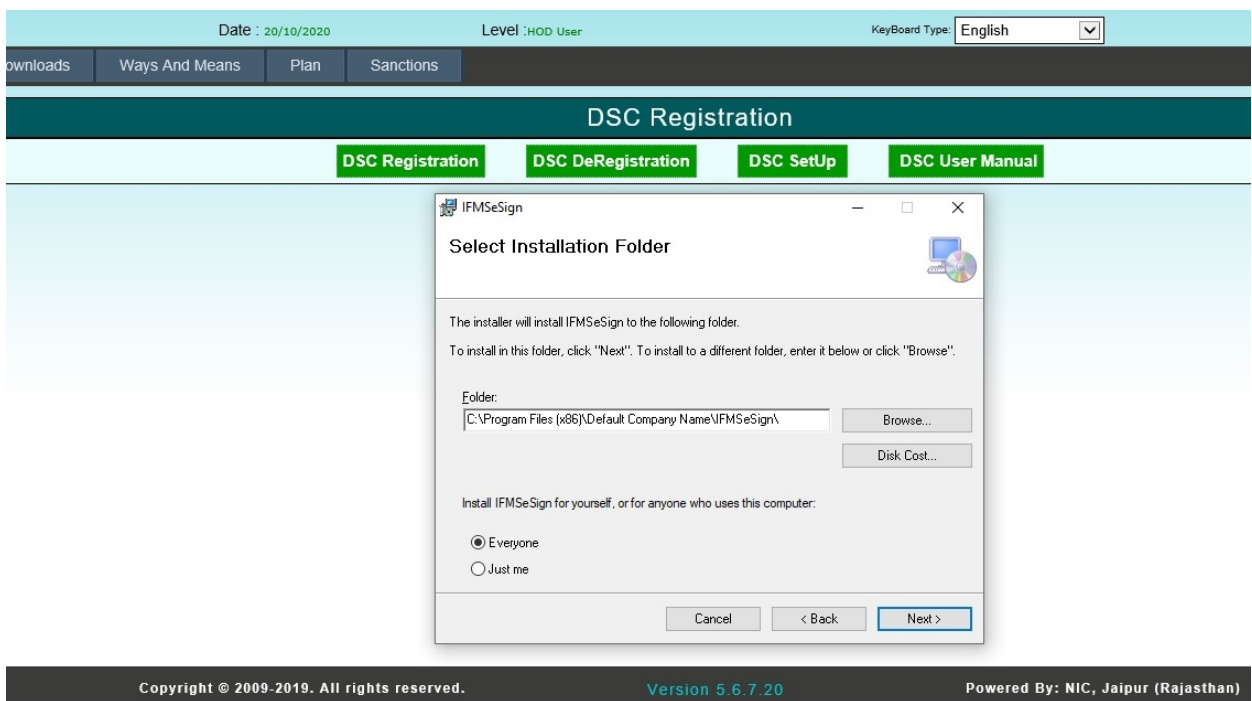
Date : 20/10/2020 Level :HOD User KeyBoard Type: English

ownloads Ways And Means Plan Sanctions

DSC Registration

DSC Registration DSC DeRegistration DSC SetUp DSC User Manual

IFMSeSign

Select Installation Folder

The installer will install IFMSeSign to the following folder.

To install in this folder, click "Next". To install to a different folder, enter it below or click "Browse".

Folder:

C:\Program Files (x86)\Default Company Name\IFMSeSign\

Browse...

Disk Cost...

Install IFMSeSign for yourself, or for anyone who uses this computer:

Everyone

Just me

Cancel < Back Next >

Copyright © 2009-2019. All rights reserved. Version 5.6.7.20 Powered By: NIC, Jaipur (Rajasthan)